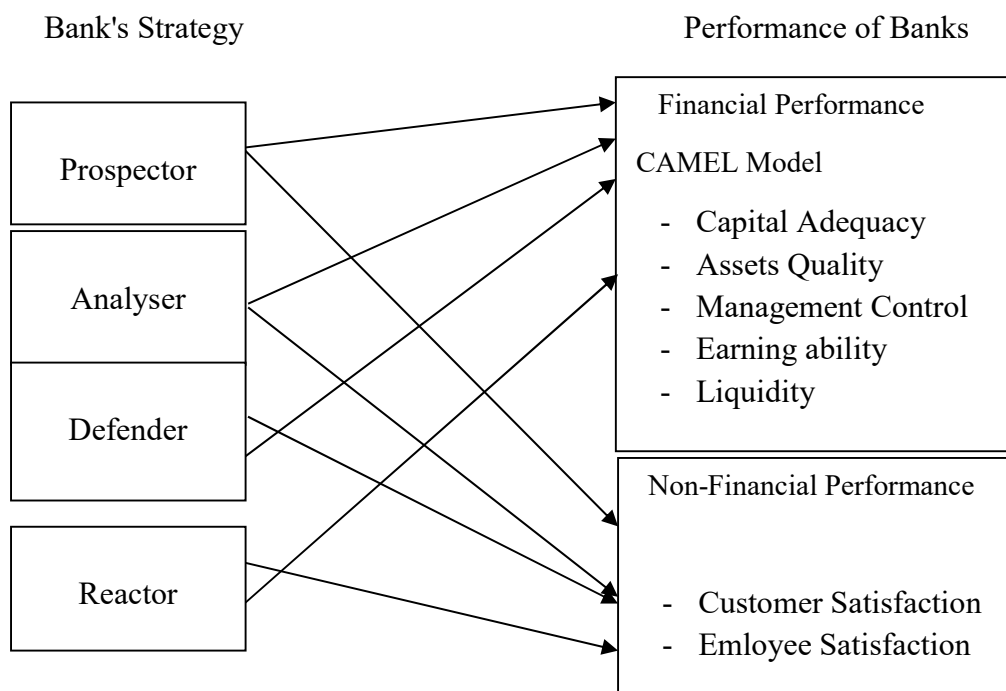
Bank's Strategy

Performance of Banks

Prospector

Analyser

Defender

Reactor

Financial Performance

CAMEL Model

- Capital Adequacy
- Assets Quality
- Management Control
- Earning ability
- Liquidity

Non-Financial Performance

- Customer Satisfaction
- Emloyee Satisfaction